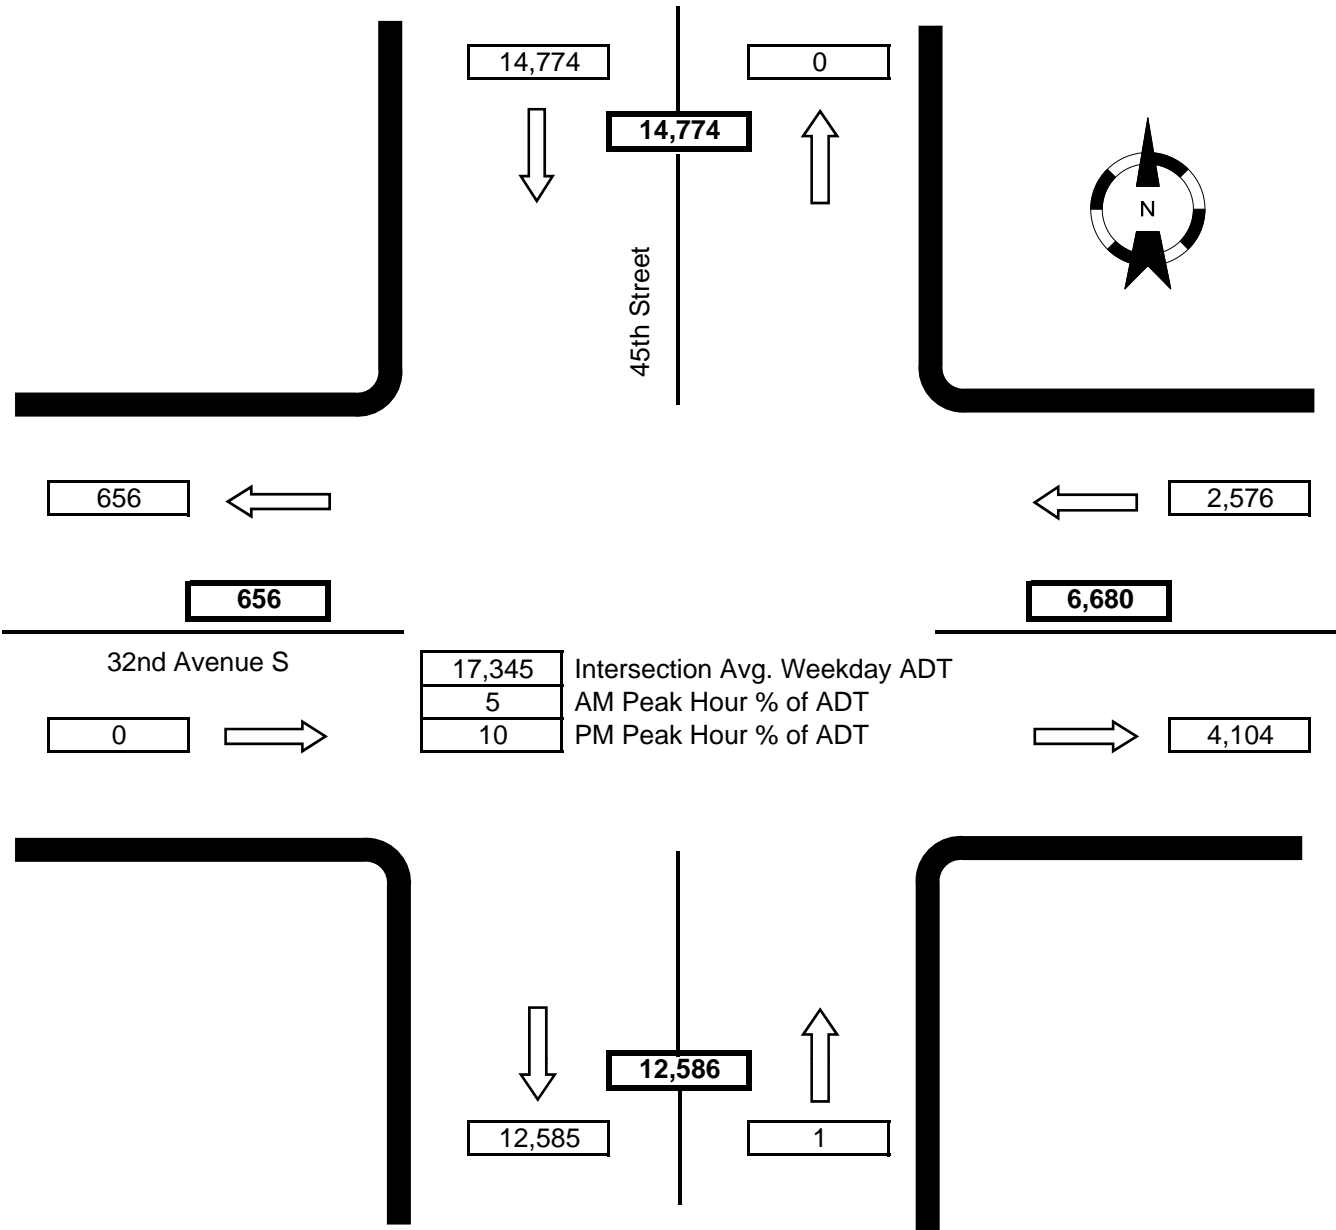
14,774

0

14,774

N

45th Street

656

2,576

656

6,680

32nd Avenue S

| 17,345 | Intersection Avg. Weekday ADT |
|---|---|
| 5 | AM Peak Hour % of ADT |
| 10 | PM Peak Hour % of ADT |

0

4,104

12,586

12,585

1